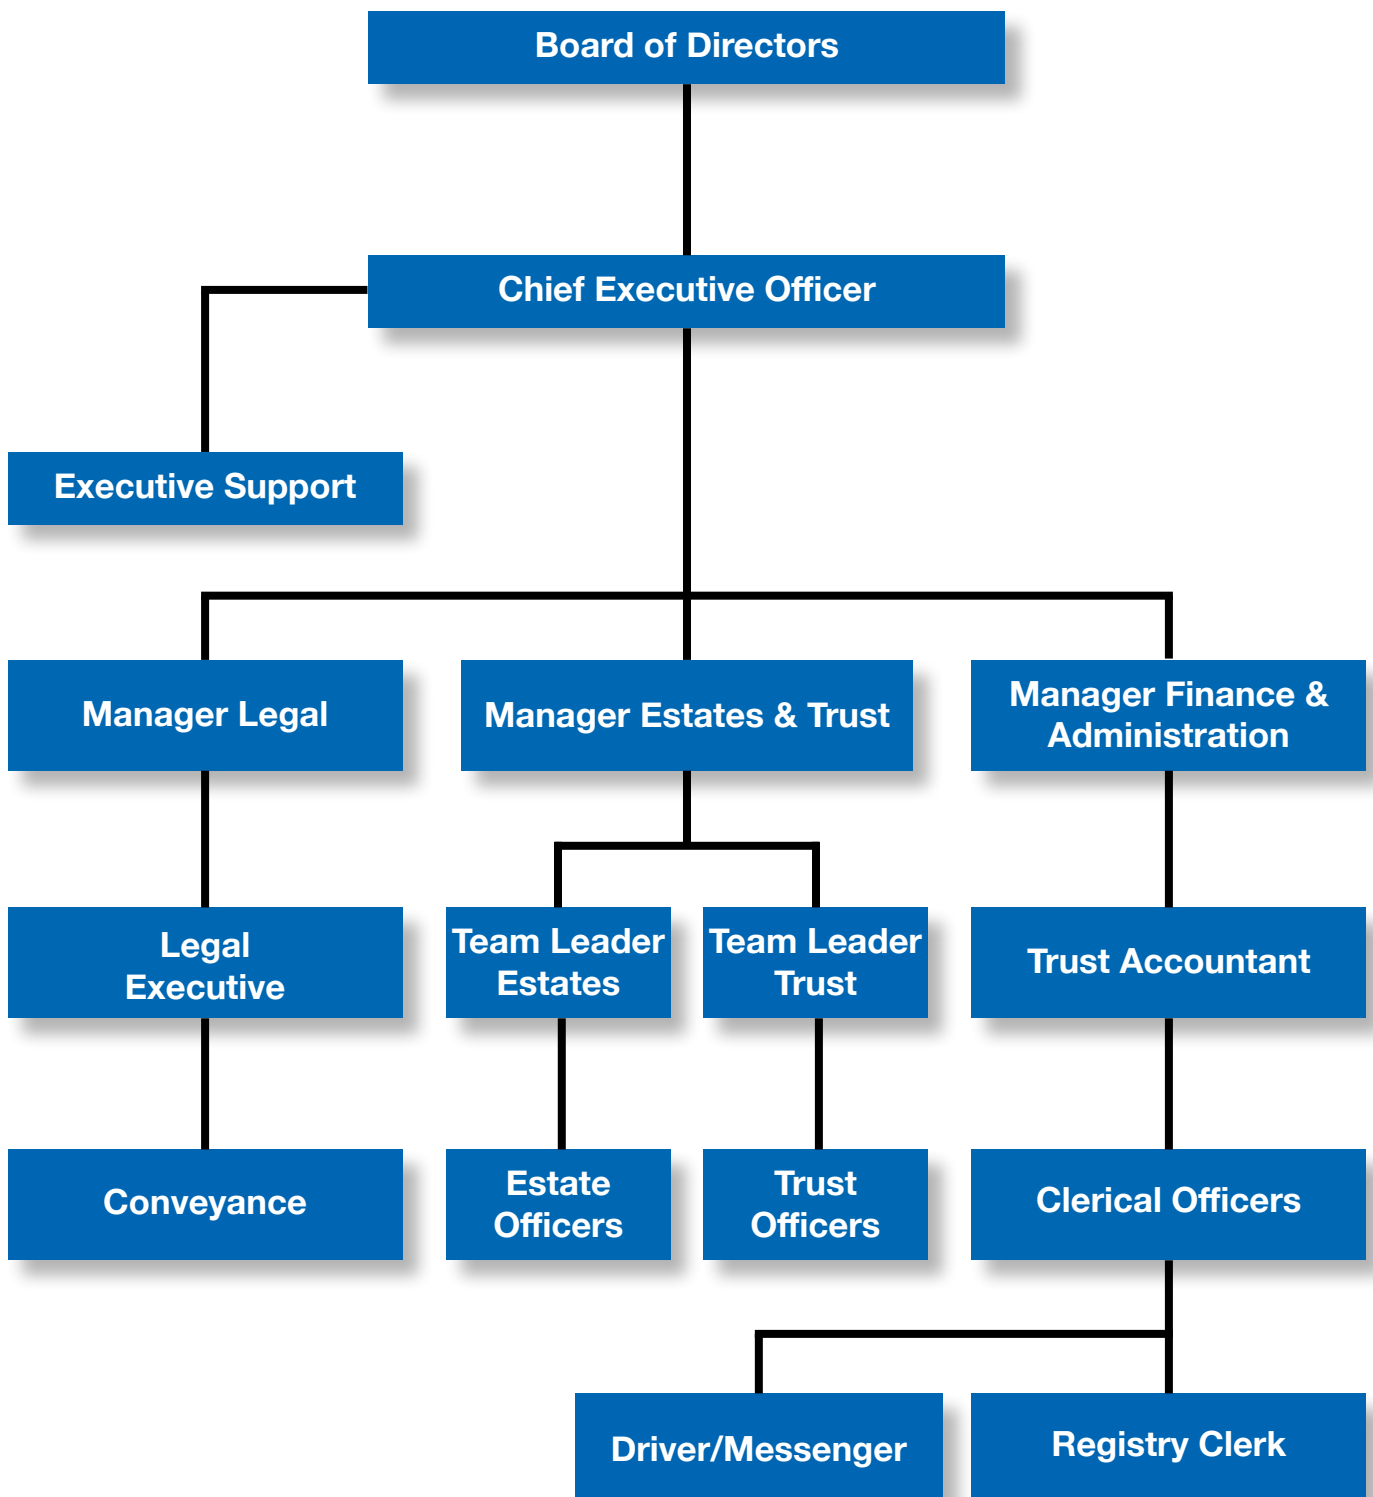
Board of Directors

Chief Executive Officer

Executive Support

Manager Legal

Manager Estates & Trust

Manager Finance & Administration

Legal Executive

Team Leader Estates

Team Leader Trust

Trust Accountant

Conveyance

Estate Officers

Trust Officers

Clerical Officers

Driver/Messenger

Registry Clerk